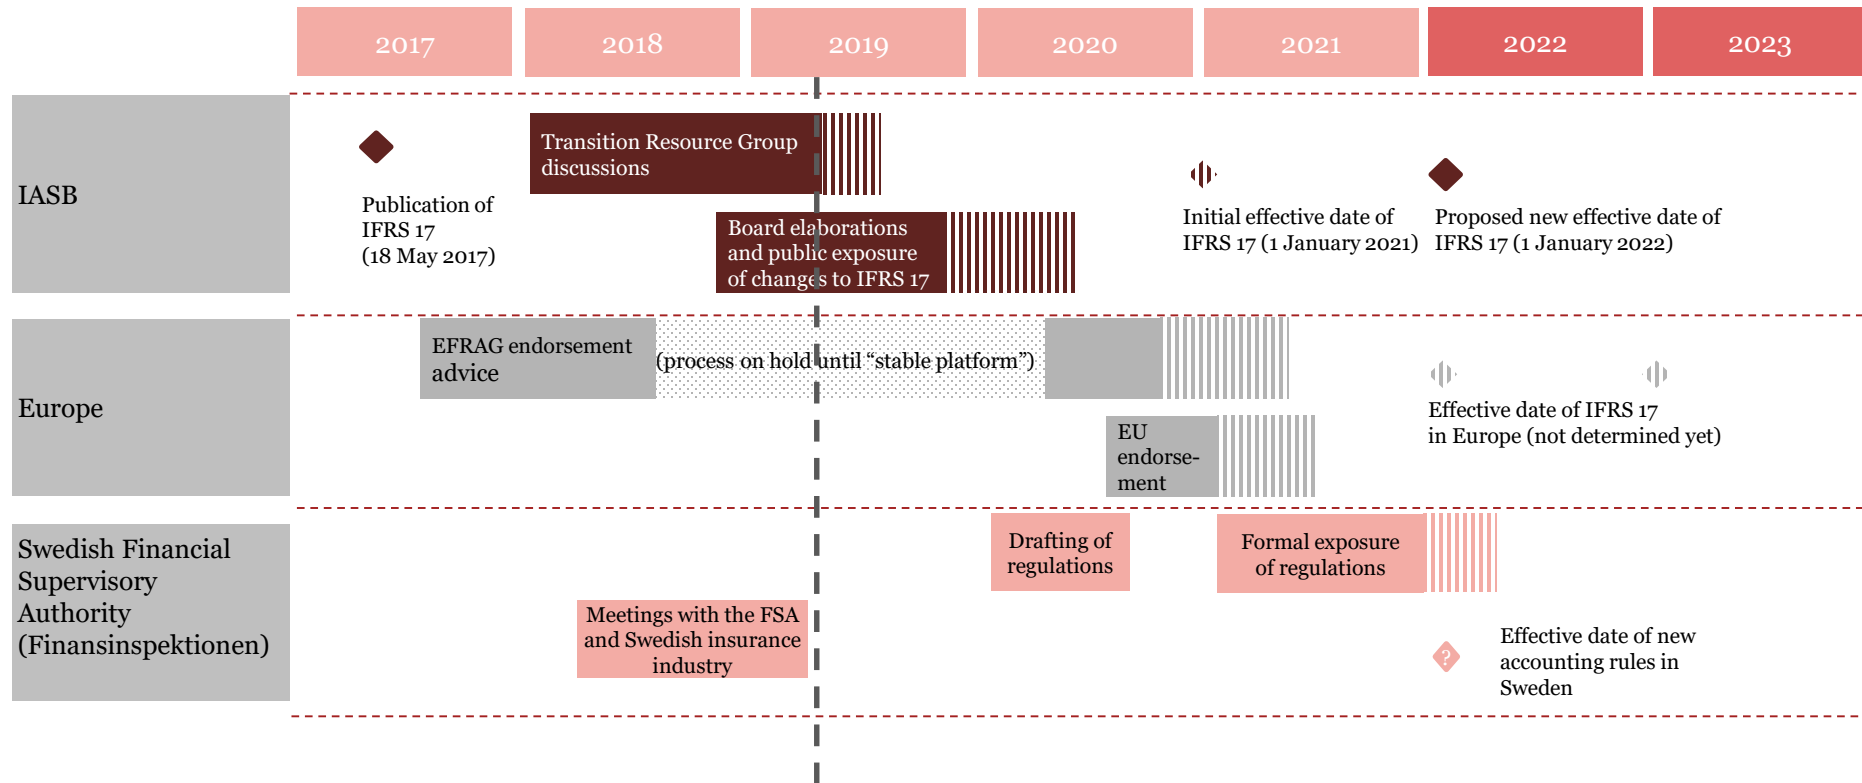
2017 | 2018 | 2019 | 2020 | 2021 | 2022 | 2023

IASB

Publication of IFRS 17 (18 May 2017)

Transition Resource Group discussions

Board elaborations and public exposure of changes to IFRS 17

Initial effective date of IFRS 17 (1 January 2021)

Proposed new effective date of IFRS 17 (1 January 2022)

Europe

EFRAG endorsement advice

(process on hold until “stable platform”)

EU endorsement

Effective date of IFRS 17 in Europe (not determined yet)

Swedish Financial Supervisory Authority (Finansinspektionen)

Meetings with the FSA and Swedish insurance industry

Drafting of regulations

Formal exposure of regulations

?

Effective date of new accounting rules in Sweden